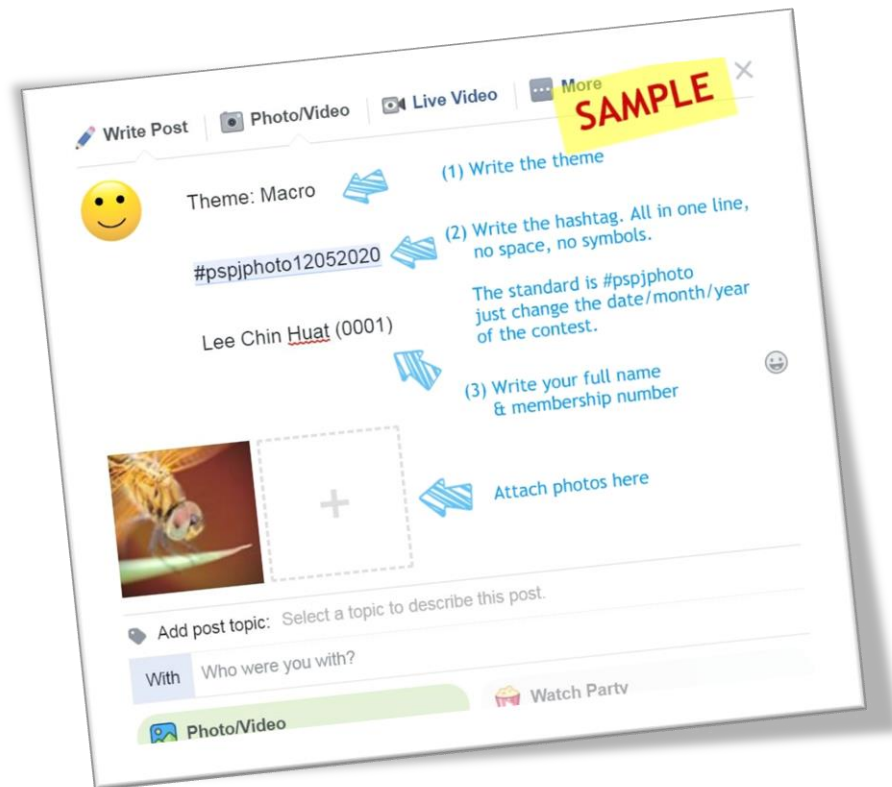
Write Post | Photo/Video | Live Video | More

SAMPLE

Theme: Macro

(1) Write the theme

#pspjphoto12052020

(2) Write the hashtag. All in one line, no space, no symbols.

The standard is #pspjphoto just change the date/month/year of the contest.

Lee Chin Huat (0001)

(3) Write your full name & membership number

Attach photos here

Add post topic: Select a topic to describe this post.

With Who were you with?

Photo/Video

Watch Party